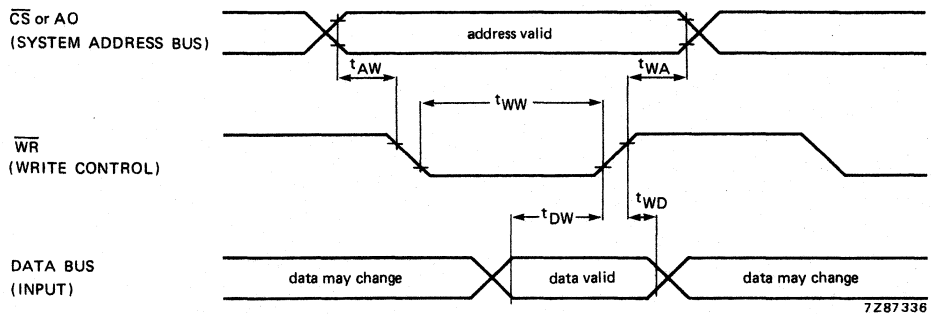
$\overline{CS}$ or AO
(SYSTEM ADDRESS BUS)

address valid

$t_{AW}$

$t_{WA}$

$t_{WW}$

$\overline{WR}$
(WRITE CONTROL)

$t_{DW}$

$t_{WD}$

DATA BUS
(INPUT)

data may change

data valid

data may change

7Z87336